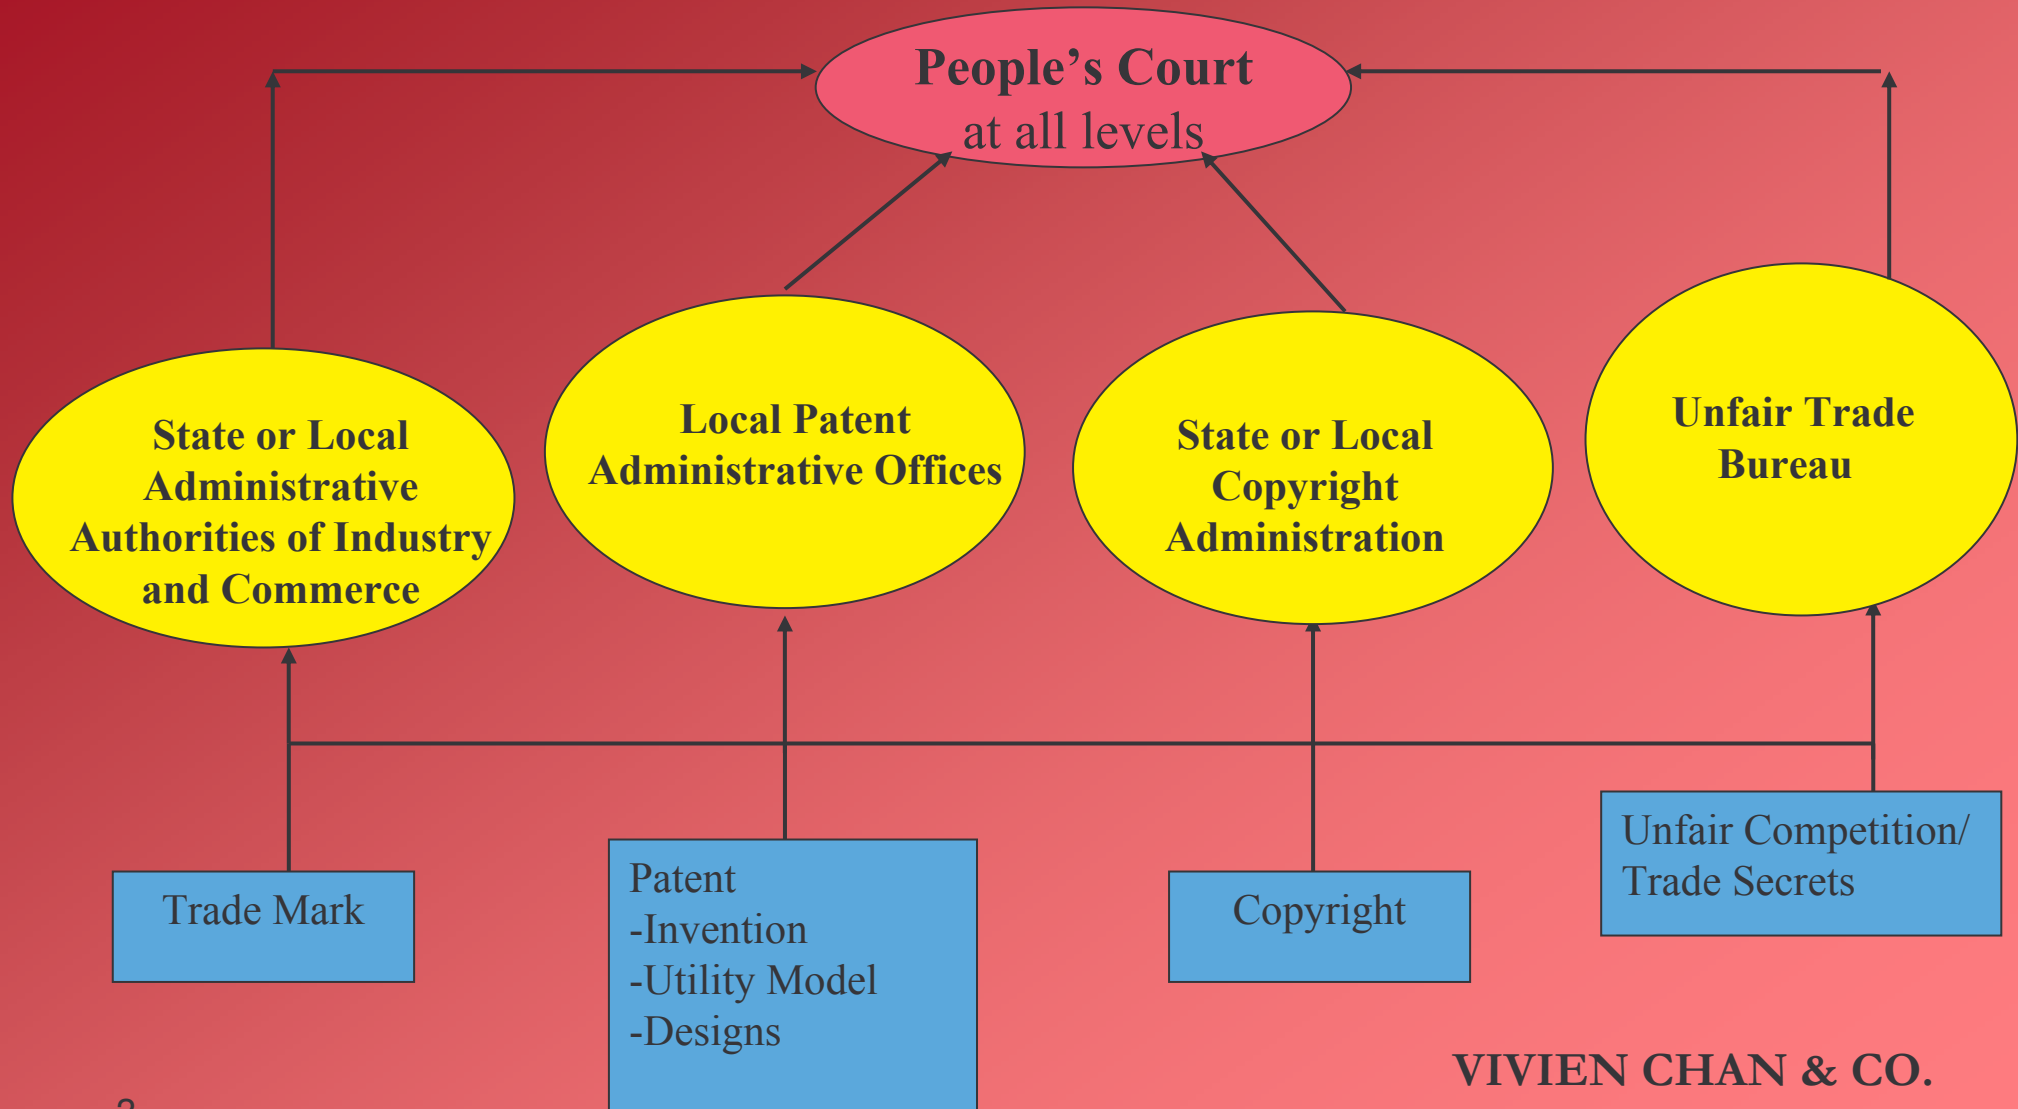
People's Court
at all levels

State or Local Administrative Authorities of Industry and Commerce

Local Patent Administrative Offices

State or Local Copyright Administration

Unfair Trade Bureau

Trade Mark

Patent
-Invention
-Utility Model
-Designs

Copyright

Unfair Competition/ Trade Secrets

VIVIEN CHAN & CO.

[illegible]